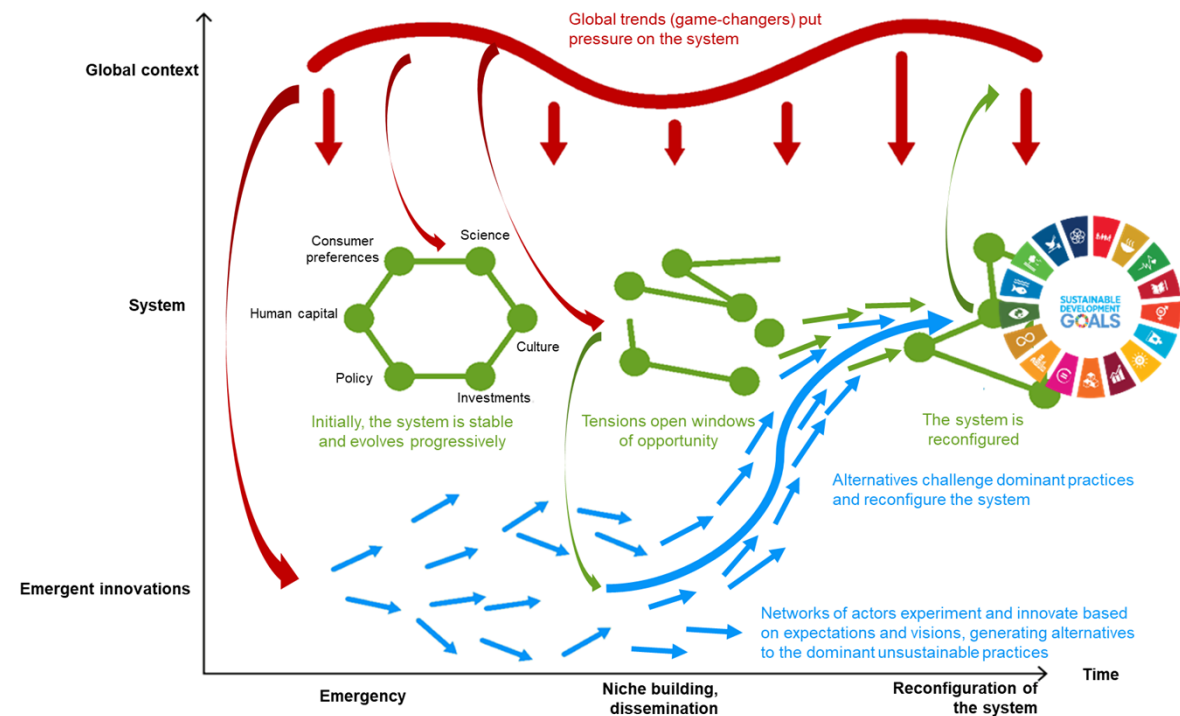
Global trends (game-changers) put pressure on the system

Global context

System

Emergent innovations

Consumer preferences

Science

Human capital

Culture

Policy

Investments

Initially, the system is stable and evolves progressively

Tensions open windows of opportunity

The system is reconfigured

SUSTAINABLE DEVELOPMENT GOALS

Alternatives challenge dominant practices and reconfigure the system

Networks of actors experiment and innovate based on expectations and visions, generating alternatives to the dominant unsustainable practices

Emergency

Niche building, dissemination

Reconfiguration of the system

Time